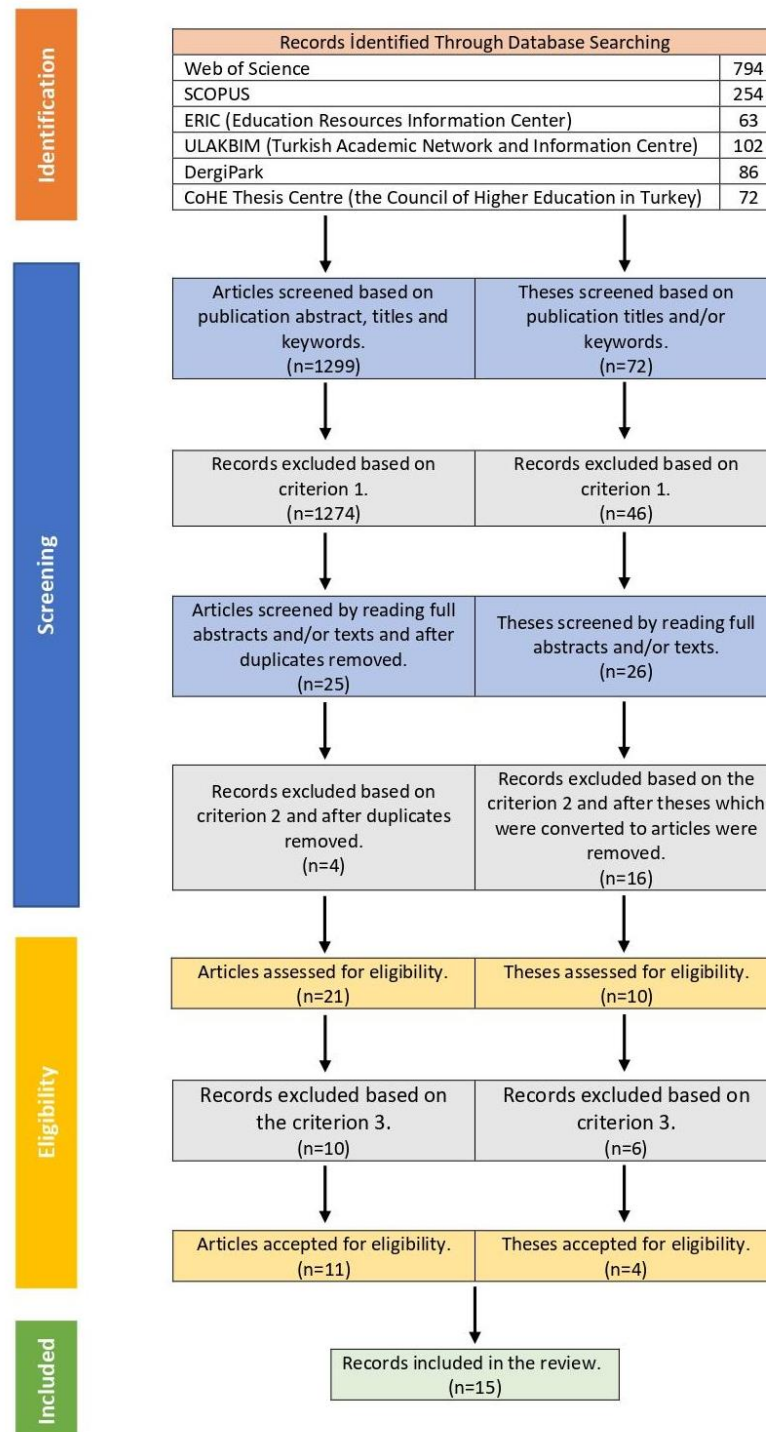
Identification

| Records İdentified Through Database Searching | |
|---|---|
| Web of Science | 794 |
| SCOPUS | 254 |
| ERIC (Education Resources Information Center) | 63 |
| ULAKBIM (Turkish Academic Network and Information Centre) | 102 |
| DergiPark | 86 |
| CoHE Thesis Centre (the Council of Higher Education in Turkey) | 72 |

Screening

Articles screened based on publication abstract, titles and keywords. (n=1299)

Theses screened based on publication titles and/or keywords. (n=72)

Records excluded based on criterion 1. (n=1274)

Records excluded based on criterion 1. (n=46)

Articles screened by reading full abstracts and/or texts and after duplicates removed. (n=25)

Theses screened by reading full abstracts and/or texts. (n=26)

Records excluded based on criterion 2 and after duplicates removed. (n=4)

Records excluded based on the criterion 2 and after theses which were converted to articles were removed. (n=16)

Eligibility

Articles assessed for eligibility. (n=21)

Theses assessed for eligibility. (n=10)

Records excluded based on the criterion 3. (n=10)

Records excluded based on criterion 3. (n=6)

Articles accepted for eligibility. (n=11)

Theses accepted for eligibility. (n=4)

Included

Records included in the review. (n=15)